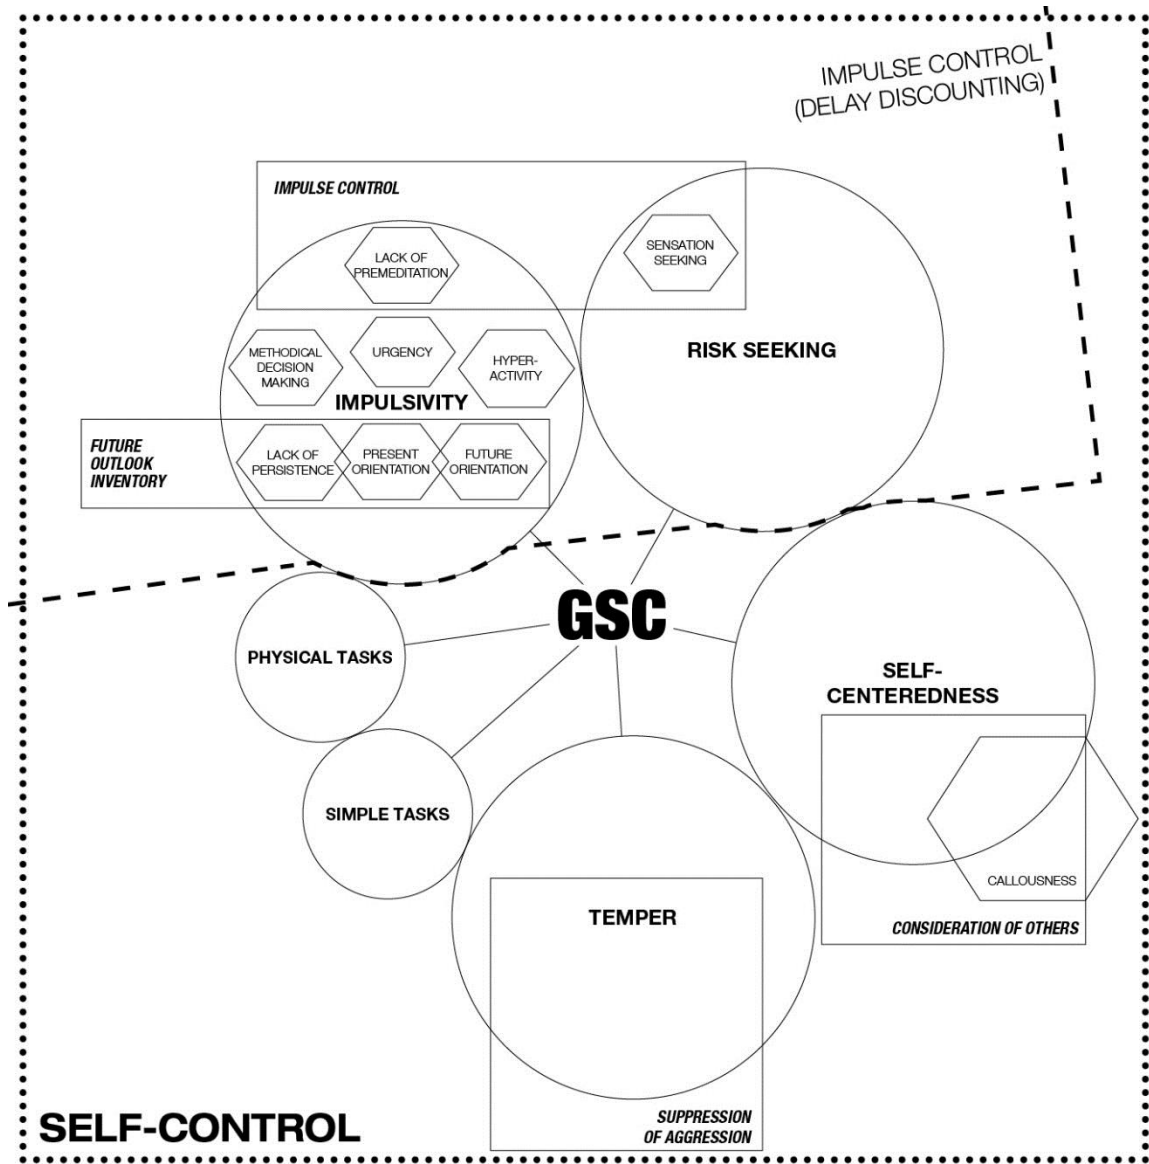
IMPULSE CONTROL
(DELAY DISCOUNTING)

IMPULSE CONTROL

LACK OF PREMEDITATION

SENSATION SEEKING

METHODICAL DECISION MAKING

URGENCY

HYPER-ACTIVITY

RISK SEEKING

IMPULSIVITY

FUTURE OUTLOOK INVENTORY

LACK OF PERSISTENCE

PRESENT ORIENTATION

FUTURE ORIENTATION

GSC

PHYSICAL TASKS

SELF-CENTEREDNESS

SIMPLE TASKS

CALLOUSNESS

TEMPER

CONSIDERATION OF OTHERS

SUPPRESSION OF AGGRESSION

SELF-CONTROL